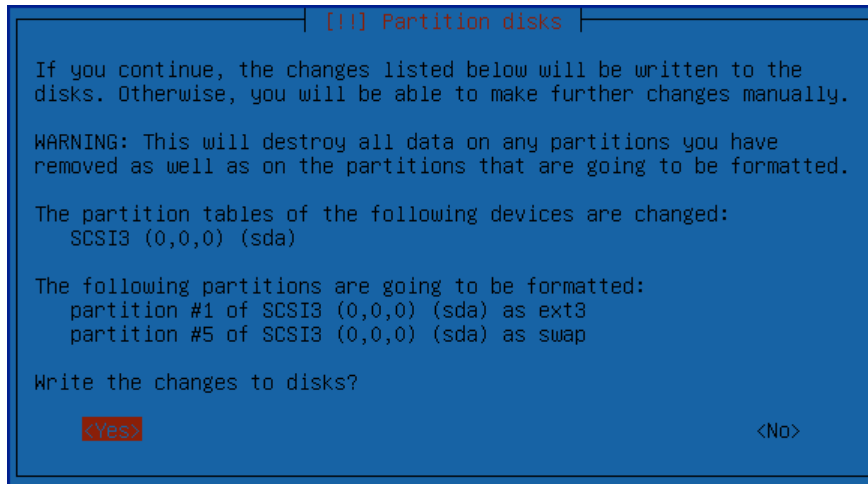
[!!] Partition disks

If you continue, the changes listed below will be written to the disks. Otherwise, you will be able to make further changes manually.

WARNING: This will destroy all data on any partitions you have removed as well as on the partitions that are going to be formatted.

The partition tables of the following devices are changed:
SCSI3 (0,0,0) (sda)

The following partitions are going to be formatted:
partition #1 of SCSI3 (0,0,0) (sda) as ext3
partition #5 of SCSI3 (0,0,0) (sda) as swap

Write the changes to disks?

<Yes>

<No>